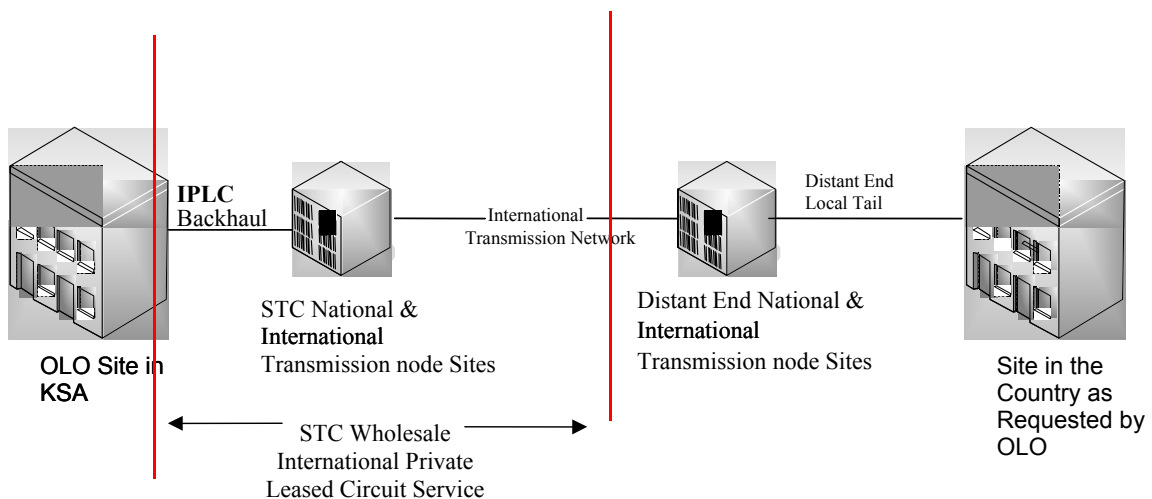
IPLC Backhaul

International Transmission Network

Distant End Local Tail

STC National & International Transmission node Sites

Distant End National & International Transmission node Sites

OLO Site in KSA

Site in the Country as Requested by OLO

STC Wholesale International Private Leased Circuit Service